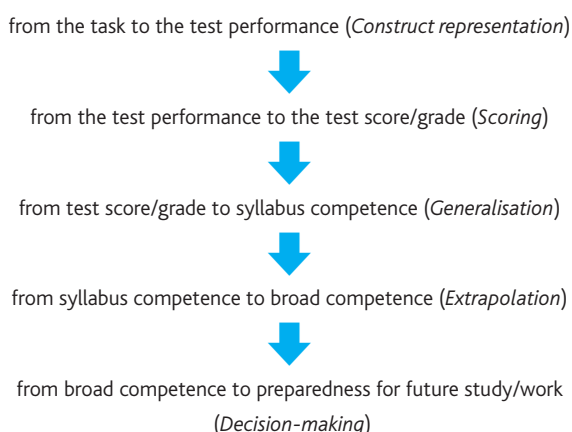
from the task to the test performance (Construct representation)

from the test performance to the test score/grade (Scoring)

from test score/grade to syllabus competence (Generalisation)

from syllabus competence to broad competence (Extrapolation)

from broad competence to preparedness for future study/work (Decision-making)